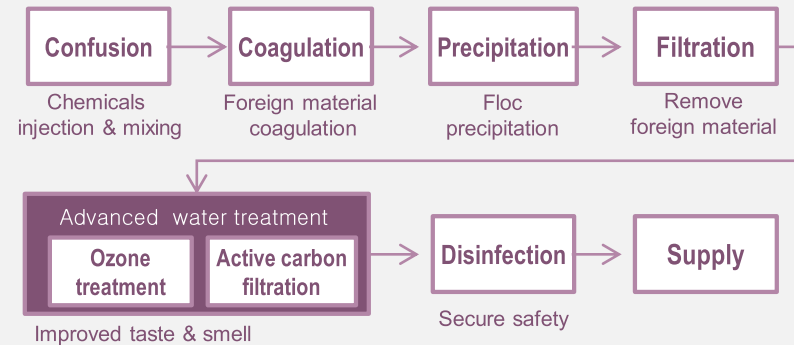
Confusion
Chemicals injection & mixing

Coagulation
Foreign material coagulation

Precipitation
Floc precipitation

Filtration
Remove foreign material

Advanced water treatment
Ozone treatment
Active carbon filtration
Improved taste & smell

Disinfection
Secure safety

Supply